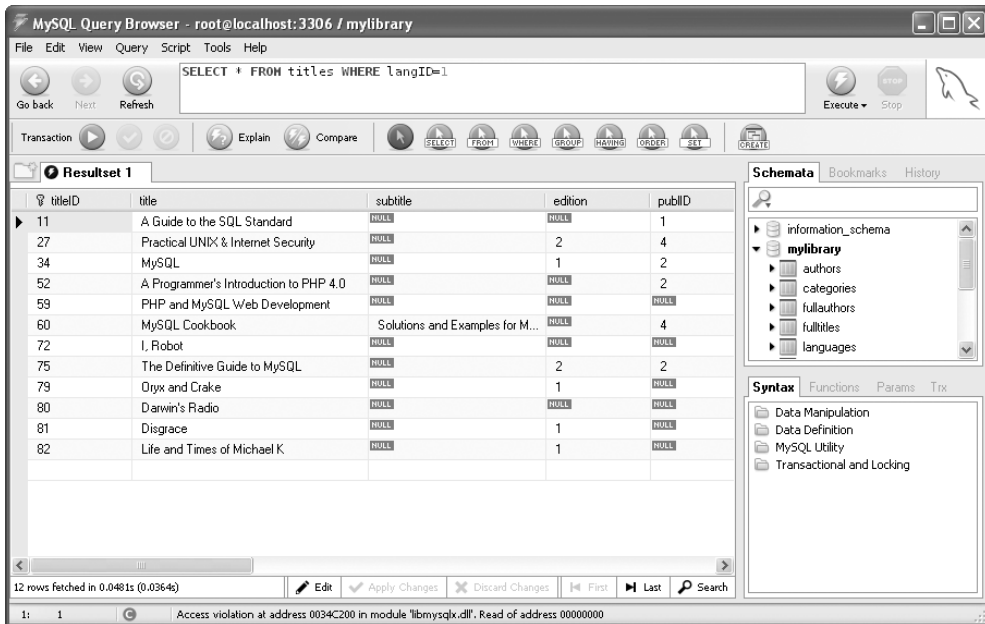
MySQL Query Browser - root@localhost:3306 / mylibrary

File Edit View Query Script Tools Help

Go back Next Refresh

SELECT * FROM titles WHERE langID=1

Execute Stop

Transaction Explain Compare SELECT FROM WHERE GROUP HAVING ORDER SET CREATE

Resultset 1

| titleID | title | subtitle | edition | publID |
|---|---|---|---|---|
| 11 | A Guide to the SQL Standard | NULL | NULL | 1 |
| 27 | Practical UNIX & Internet Security | NULL | 2 | 4 |
| 34 | MySQL | NULL | 1 | 2 |
| 52 | A Programmer's Introduction to PHP 4.0 | NULL | NULL | 2 |
| 59 | PHP and MySQL Web Development | NULL | NULL | NULL |
| 60 | MySQL Cookbook | Solutions and Examples for M... | NULL | 4 |
| 72 | I, Robot | NULL | NULL | NULL |
| 75 | The Definitive Guide to MySQL | NULL | 2 | 2 |
| 79 | Oryx and Crake | NULL | 1 | NULL |
| 80 | Darwin's Radio | NULL | NULL | NULL |
| 81 | Disgrace | NULL | 1 | NULL |
| 82 | Life and Times of Michael K | NULL | 1 | NULL |

12 rows fetched in 0.0481s (0.0364s) Edit Apply Changes Discard Changes First Last Search

Schemata Bookmarks History

information_schema
mylibrary
authors
categories
fullauthors
fulltitles
languages

Syntax Functions Params Trx

Data Manipulation
Data Definition
MySQL Utility
Transactional and Locking

1: 1 Access violation at address 0034C200 in module 'libmysqlx.dll'. Read of address 00000000